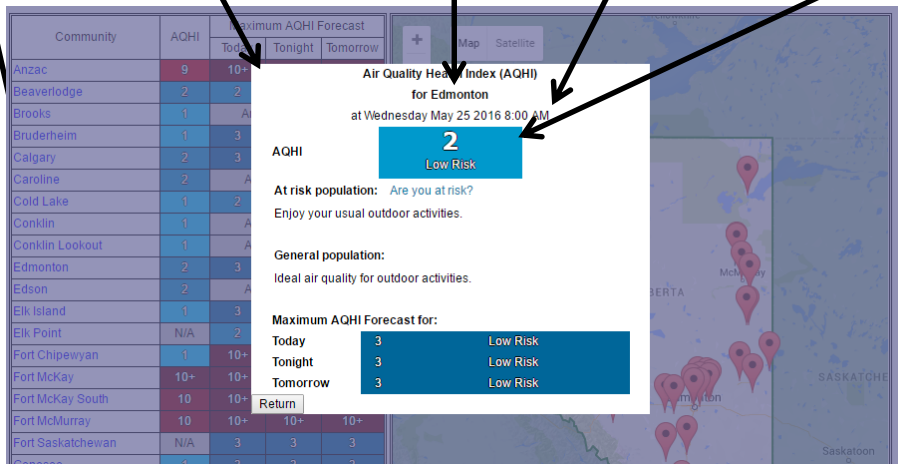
| Community | AQHI | Maximum AQHI Forecast | | |
|---|---|---|---|---|
| | | Today | Tonight | Tomorrow |
| Anzac | 9 | 10+ | | |
| Beaverlodge | 2 | 2 | | |
| Brooks | 1 | A | | |
| Bruderheim | 1 | 3 | | |
| Calgary | 2 | 3 | | |
| Caroline | 2 | A | | |
| Cold Lake | 1 | 2 | | |
| Conklin | 1 | A | | |
| Conklin Lookout | 1 | A | | |
| Edmonton | 2 | 3 | | |
| Edson | 2 | A | | |
| Elk Island | 1 | 3 | | |
| Elk Point | N/A | 2 | | |
| Fort Chipewyan | 1 | 10+ | | |
| Fort McKay | 10+ | 10+ | | |
| Fort McKay South | 10 | 10+ | | |
| Fort McMurray | 10 | 10+ | 10+ | 10+ |
| Fort Saskatchewan | N/A | 3 | 3 | 3 |

+ Map Satellite

Air Quality Health Index (AQHI)
for Edmonton
at Wednesday May 25 2016 8:00 AM

AQHI 2 Low Risk

At risk population: Are you at risk?
Enjoy your usual outdoor activities.

General population:
Ideal air quality for outdoor activities.

Maximum AQHI Forecast for:

| Today | 3 | Low Risk |
|---|---|---|
| Tonight | 3 | Low Risk |
| Tomorrow | 3 | Low Risk |

Return

McMu
ERTA
SASKATCHE
Saskatoon